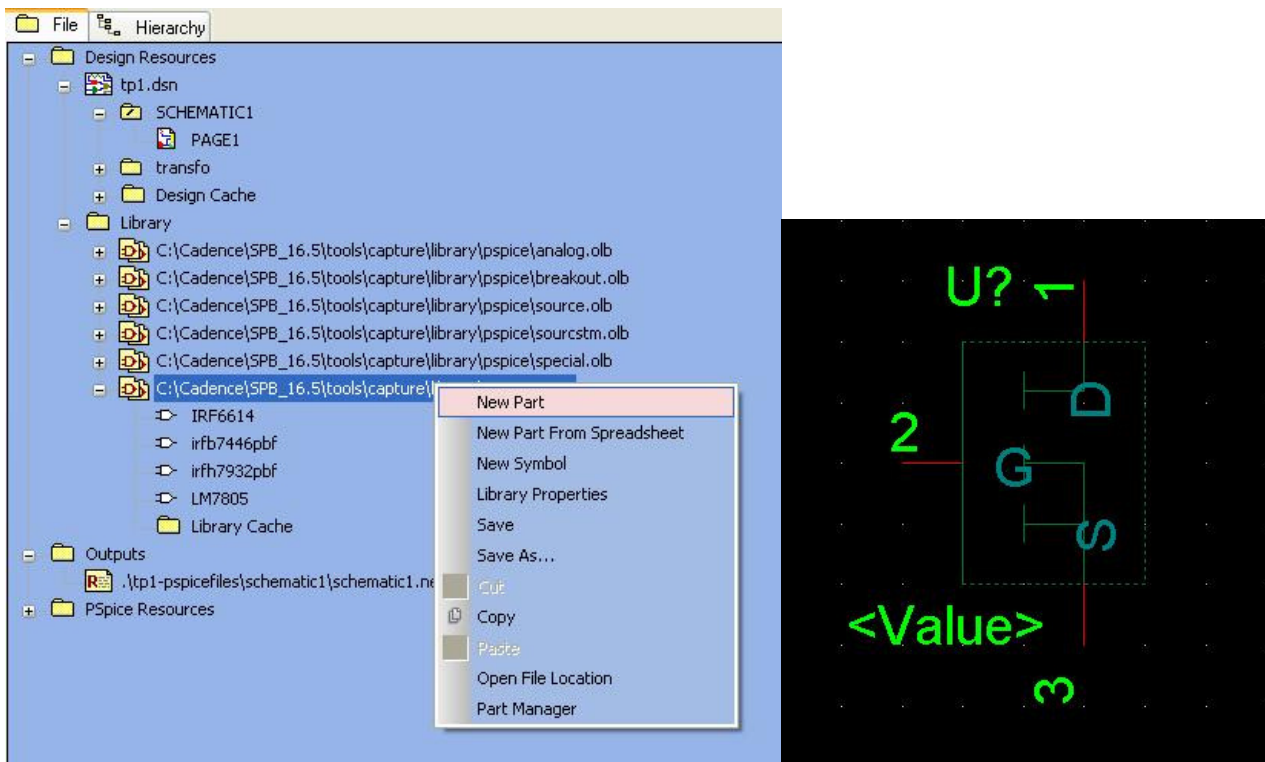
File Hierarchy

Design Resources
tp1.dsn
SCHEMATIC1
PAGE1
transfo
Design Cache
Library
C:\Cadence\SPB_16.5\tools\capture\library\pspice\analog.olb
C:\Cadence\SPB_16.5\tools\capture\library\pspice\breakout.olb
C:\Cadence\SPB_16.5\tools\capture\library\pspice\source.olb
C:\Cadence\SPB_16.5\tools\capture\library\pspice\sourcstm.olb
C:\Cadence\SPB_16.5\tools\capture\library\pspice\special.olb
C:\Cadence\SPB_16.5\tools\capture\l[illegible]
IRF6614
irfb7446pbf
irfh7932pbf
LM7805
Library Cache
Outputs
.\tp1-pspicefiles\schematic1\schematic1.ne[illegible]
PSpice Resources

New Part
New Part From Spreadsheet
New Symbol
Library Properties
Save
Save As...
Cut
Copy
Paste
Open File Location
Part Manager

U? 1
2
D
G
S
<Value>
3